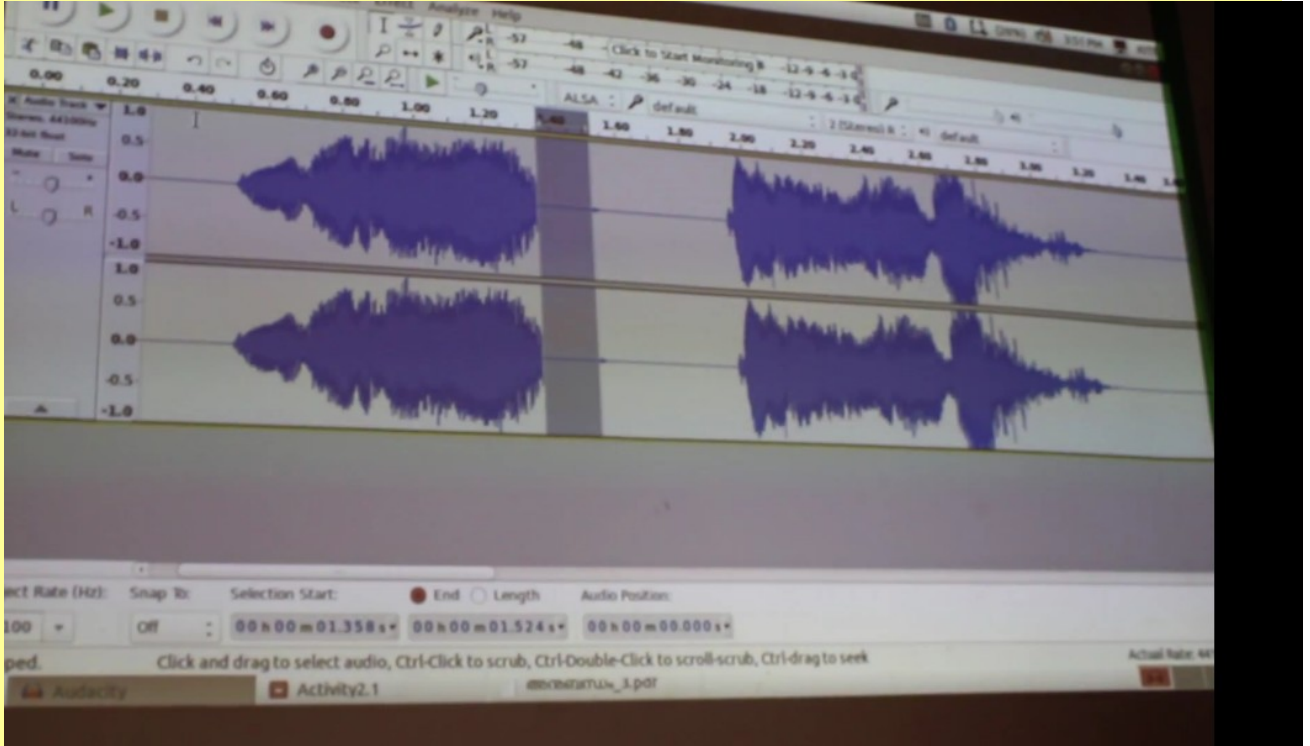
Analyze Help

-57 -48 Click to Start Monitoring -12 -9 -6 -3 0

-57 -48 -42 -36 -30 -24 -18 -12 -9 -6 -3 0

0.00 0.20 0.40 0.60 0.80 1.00 1.20 1.40 1.60 1.80 2.00 2.20 2.40 2.60 2.80 3.00 3.20 3.40

ALSA default 2 (Stereo) default

Audio Track
Stereo, 44100Hz
32-bit float
Mute Solo
L R

1.0
0.5
0.0
-0.5
-1.0
1.0
0.5
0.0
-0.5
-1.0

ect Rate (Hz): Snap To: Selection Start: End Length Audio Position:
100 Off 00 h 00 m 01.358 s 00 h 00 m 01.524 s 00 h 00 m 00.000 s

ped. Click and drag to select audio, Ctrl-Click to scrub, Ctrl-Double-Click to scroll-scrub, Ctrl-drag to seek Actual Rate: 44

Audacity Activity2.1 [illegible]_3.pdf